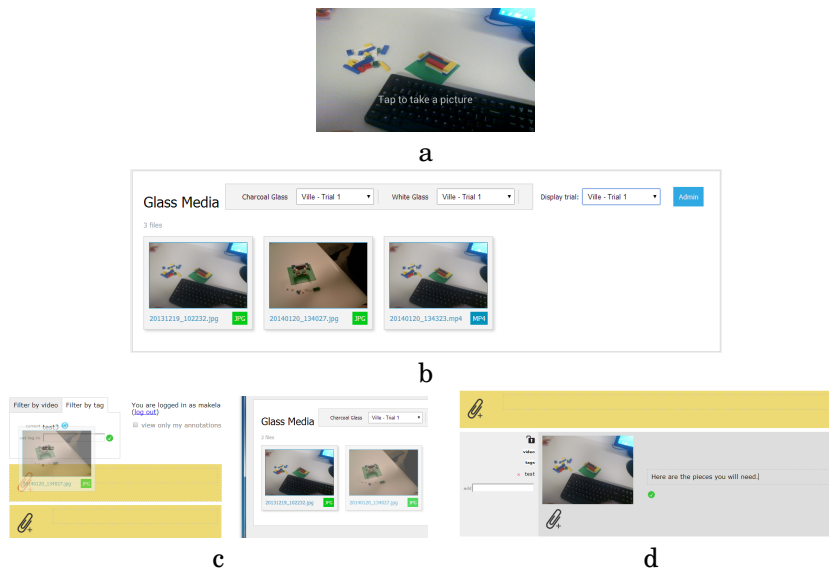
Tap to take a picture

a

Glass Media

Charcoal Glass Ville - Trial 1

White Glass Ville - Trial 1

Display trial: Ville - Trial 1

Admin

3 files

20131219_102232.jpg JPG

20140120_134027.jpg JPG

20140120_134323.mp4 MP4

b

Filter by video Filter by tag

You are logged in as makela (log out)

view only my annotations

test?

20140120_134027.jpg JPG

Glass Media

Charcoal Glass Ville - Trial 1

3 files

20131219_102232.jpg JPG

20140120_134027.jpg JPG

c

video

tags

test

Here are the pieces you will need.

d